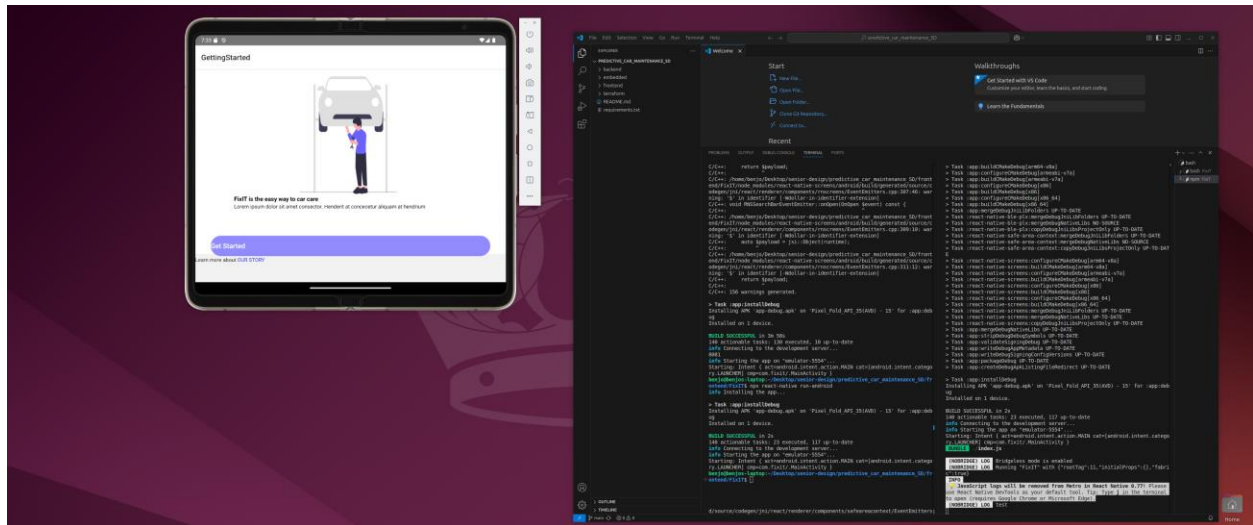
7:33 ◐ ✉

GettingStarted

FixIT is the easy way to car care
Lorem ipsum dolor sit amet consector. Hendert at concecetur aliquam at hendrum

Get Started

Learn more about OUR STORY

File Edit Selection View Go Run Terminal Help

predictive_car_maintenance_SD

EXPLORER

PREDICTIVE_CAR_MAINTENANCE_SD

> backend
> embedded
> frontend
> terraform
README.md
requirements.txt

Welcome

Start

New File...
Open File...
Open Folder...
Clone Git Repository...
Connect to...

Recent

Walkthroughs

Get Started with VS Code
Customize your editor, learn the basics, and start coding

Learn the Fundamentals

PROBLEMS OUTPUT DEBUG CONSOLE TERMINAL PORTS

C/C++: return $payload;
C/C++: ^
C/C++: /home/benjo/Desktop/senior-design/predictive_car_maintenance_SD/frontend/FixIT/node_modules/react-native-screens/android/build/generated/source/codegen/jni/react/renderer/components/rnscreens/EventEmitters.cpp:307:46: warning: '$' in identifier [-Wdollar-in-identifier-extension]
C/C++: void RNSSearchBarEventEmitter::onOpen(OnOpen $event) const {
C/C++: ^
C/C++: /home/benjo/Desktop/senior-design/predictive_car_maintenance_SD/frontend/FixIT/node_modules/react-native-screens/android/build/generated/source/codegen/jni/react/renderer/components/rnscreens/EventEmitters.cpp:309:10: warning: '$' in identifier [-Wdollar-in-identifier-extension]
C/C++: auto $payload = jsi::Object(runtime);
C/C++: ^
C/C++: /home/benjo/Desktop/senior-design/predictive_car_maintenance_SD/frontend/FixIT/node_modules/react-native-screens/android/build/generated/source/codegen/jni/react/renderer/components/rnscreens/EventEmitters.cpp:311:12: warning: '$' in identifier [-Wdollar-in-identifier-extension]
C/C++: return $payload;
C/C++: ^
C/C++: 156 warnings generated.

> Task :app:installDebug
Installing APK 'app-debug.apk' on 'Pixel_Fold_API_35(AVD) - 15' for :app:debug
Installed on 1 device.

BUILD SUCCESSFUL in 3m 50s
140 actionable tasks: 130 executed, 10 up-to-date
info Connecting to the development server...
8081
info Starting the app on "emulator-5554"...
Starting: Intent { act=android.intent.action.MAIN cat=[android.intent.category.LAUNCHER] cmp=com.fixit/.MainActivity }
benjo@benjo-laptop:~/Desktop/senior-design/predictive_car_maintenance_SD/frontend/FixIT$ npx react-native run-android
info Installing the app...

> Task :app:installDebug
Installing APK 'app-debug.apk' on 'Pixel_Fold_API_35(AVD) - 15' for :app:debug
Installed on 1 device.

BUILD SUCCESSFUL in 2s
140 actionable tasks: 23 executed, 117 up-to-date
info Connecting to the development server...
info Starting the app on "emulator-5554"...
Starting: Intent { act=android.intent.action.MAIN cat=[android.intent.category.LAUNCHER] cmp=com.fixit/.MainActivity }
benjo@benjo-laptop:~/Desktop/senior-design/predictive_car_maintenance_SD/frontend/FixIT$

> Task :app:buildCMakeDebug[arm64-v8a]
> Task :app:configureCMakeDebug[armeabi-v7a]
> Task :app:buildCMakeDebug[armeabi-v7a]
> Task :app:configureCMakeDebug[x86]
> Task :app:buildCMakeDebug[x86]
> Task :app:configureCMakeDebug[x86_64]
> Task :app:buildCMakeDebug[x86_64]
> Task :app:mergeDebugJniLibFolders UP-TO-DATE
> Task :react-native-ble-plx:mergeDebugJniLibFolders UP-TO-DATE
> Task :react-native-ble-plx:mergeDebugNativeLibs NO-SOURCE
> Task :react-native-ble-plx:copyDebugJniLibsProjectOnly UP-TO-DATE
> Task :react-native-safe-area-context:mergeDebugJniLibFolders UP-TO-DATE
> Task :react-native-safe-area-context:mergeDebugNativeLibs NO-SOURCE
> Task :react-native-safe-area-context:copyDebugJniLibsProjectOnly UP-TO-DATE
> Task :react-native-screens:configureCMakeDebug[arm64-v8a]
> Task :react-native-screens:buildCMakeDebug[arm64-v8a]
> Task :react-native-screens:configureCMakeDebug[armeabi-v7a]
> Task :react-native-screens:buildCMakeDebug[armeabi-v7a]
> Task :react-native-screens:configureCMakeDebug[x86]
> Task :react-native-screens:buildCMakeDebug[x86]
> Task :react-native-screens:configureCMakeDebug[x86_64]
> Task :react-native-screens:buildCMakeDebug[x86_64]
> Task :react-native-screens:mergeDebugJniLibFolders UP-TO-DATE
> Task :react-native-screens:mergeDebugNativeLibs UP-TO-DATE
> Task :react-native-screens:copyDebugJniLibsProjectOnly UP-TO-DATE
> Task :app:mergeDebugNativeLibs UP-TO-DATE
> Task :app:stripDebugDebugSymbols UP-TO-DATE
> Task :app:validateSigningDebug UP-TO-DATE
> Task :app:writeDebugAppMetadata UP-TO-DATE
> Task :app:writeDebugSigningConfigVersions UP-TO-DATE
> Task :app:packageDebug UP-TO-DATE
> Task :app:createDebugApkListingFileRedirect UP-TO-DATE

> Task :app:installDebug
Installing APK 'app-debug.apk' on 'Pixel_Fold_API_35(AVD) - 15' for :app:debug
Installed on 1 device.

BUILD SUCCESSFUL in 2s
140 actionable tasks: 23 executed, 117 up-to-date
info Connecting to the development server...
info Starting the app on "emulator-5554"...
Starting: Intent { act=android.intent.action.MAIN cat=[android.intent.category.LAUNCHER] cmp=com.fixit/.MainActivity }
BUNDLE ./index.js
(NOBRIDGE) LOG Bridgeless mode is enabled
(NOBRIDGE) LOG Running "FixIT" with {"rootTag":11,"initialProps":{},"fabric":true}
INFO
JavaScript logs will be removed from Metro in React Native 0.77! Please use React Native DevTools as your default tool. Tip: Type j in the terminal to open (requires Google Chrome or Microsoft Edge).
(NOBRIDGE) LOG test

d/source/codegen/jni/react/renderer/components/safeareacontext/EventEmitters

bash
bash FixIT
app FixIT

OUTLINE
TIMELINE

Home